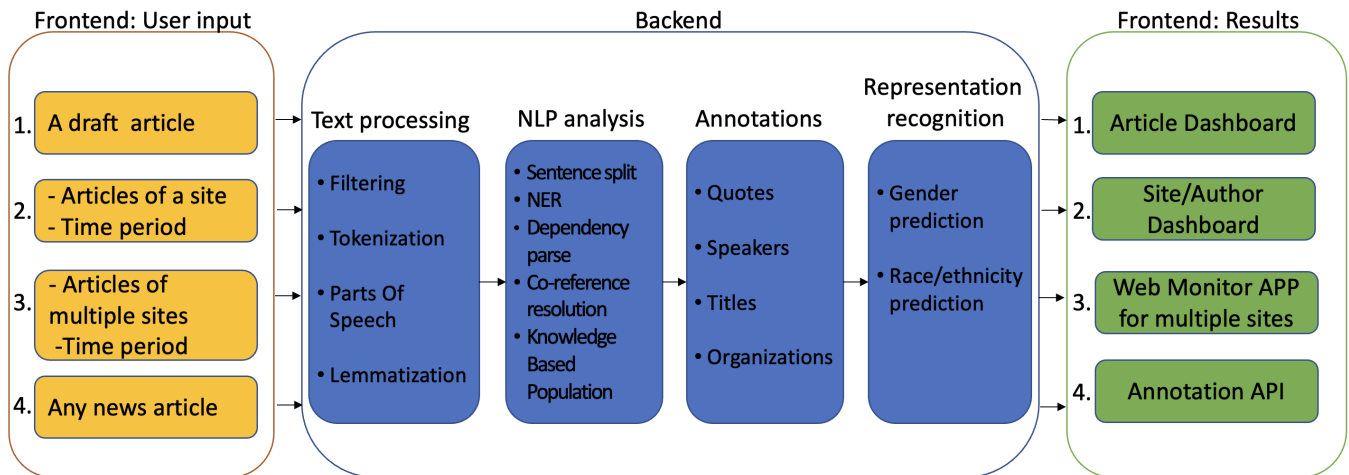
Frontend: User input

1. A draft article

2. - Articles of a site
- Time period

3. - Articles of multiple sites
-Time period

4. Any news article

Backend

Text processing
• Filtering
• Tokenization
• Parts Of Speech
• Lemmatization

NLP analysis
• Sentence split
• NER
• Dependency parse
• Co-reference resolution
• Knowledge Based Population

Annotations
• Quotes
• Speakers
• Titles
• Organizations

Representation recognition
• Gender prediction
• Race/ethnicity prediction

Frontend: Results

1. Article Dashboard

2. Site/Author Dashboard

3. Web Monitor APP for multiple sites

4. Annotation API